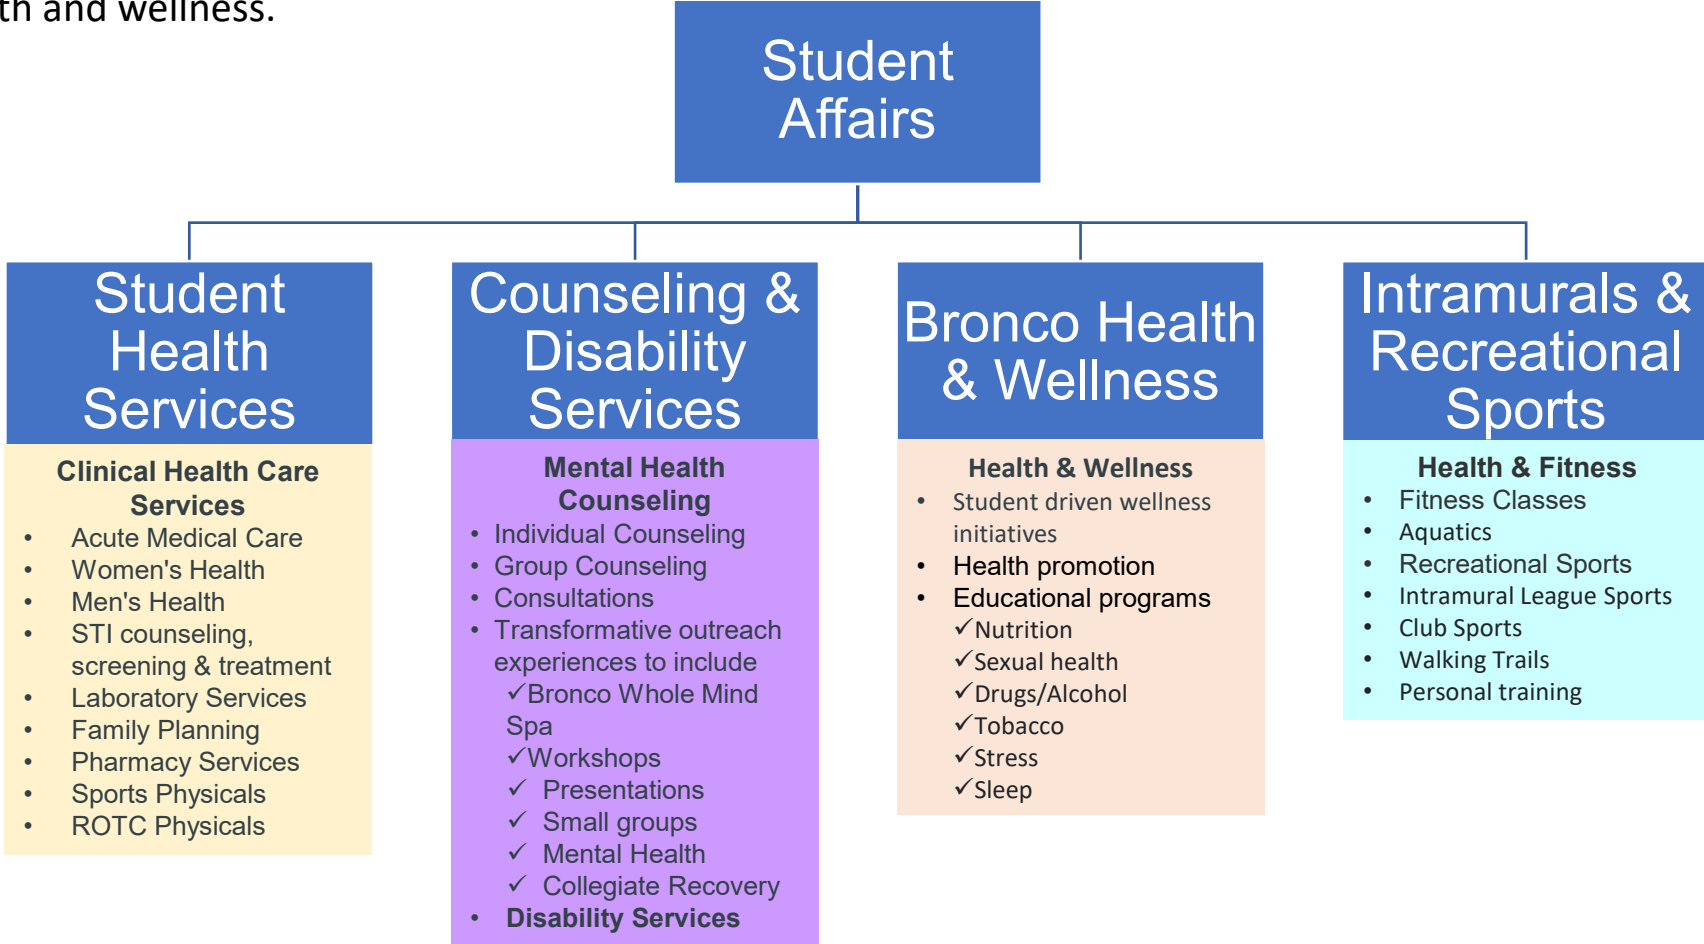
th and wellness.

Student Affairs

Student Health Services

Clinical Health Care Services
- Acute Medical Care
- Women's Health
- Men's Health
- STI counseling, screening & treatment
- Laboratory Services
- Family Planning
- Pharmacy Services
- Sports Physicals
- ROTC Physicals

Counseling & Disability Services

Mental Health Counseling
- Individual Counseling
- Group Counseling
- Consultations
- Transformative outreach experiences to include
  ✓Bronco Whole Mind Spa
  ✓Workshops
  ✓ Presentations
  ✓ Small groups
  ✓ Mental Health
  ✓ Collegiate Recovery
- Disability Services

Bronco Health & Wellness

Health & Wellness
- Student driven wellness initiatives
- Health promotion
- Educational programs
  ✓Nutrition
  ✓Sexual health
  ✓Drugs/Alcohol
  ✓Tobacco
  ✓Stress
  ✓Sleep

Intramurals & Recreational Sports

Health & Fitness
- Fitness Classes
- Aquatics
- Recreational Sports
- Intramural League Sports
- Club Sports
- Walking Trails
- Personal training